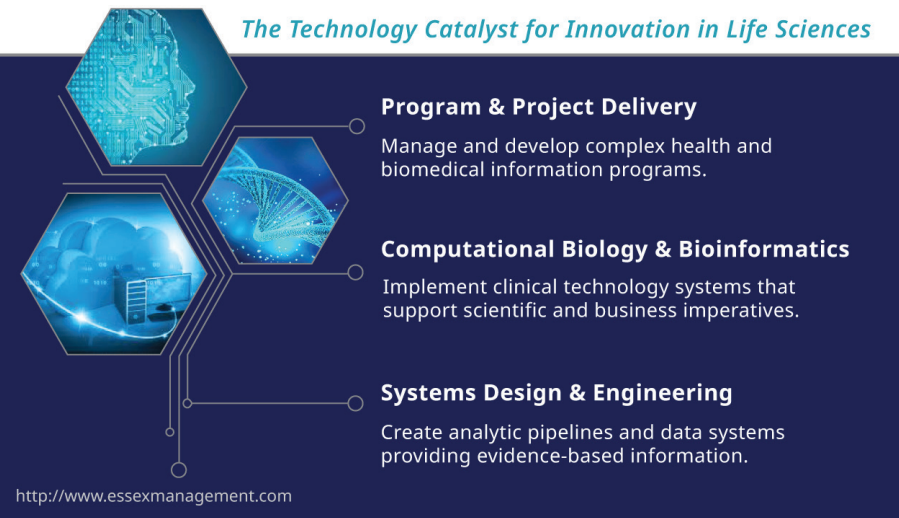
The Technology Catalyst for Innovation in Life Sciences

Program & Project Delivery

Manage and develop complex health and biomedical information programs.

Computational Biology & Bioinformatics

Implement clinical technology systems that support scientific and business imperatives.

Systems Design & Engineering

Create analytic pipelines and data systems providing evidence-based information.

http://www.essexmanagement.com